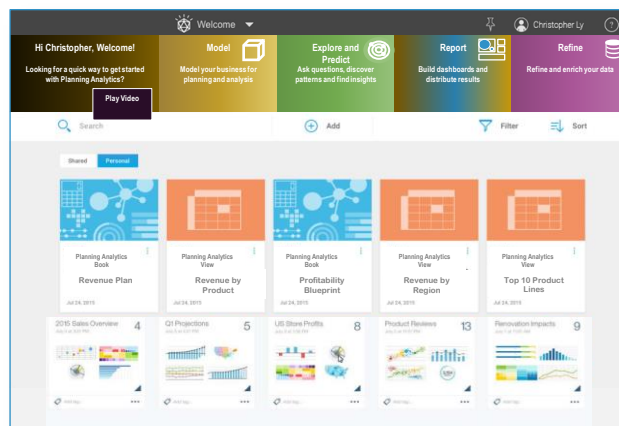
Welcome

Christopher Ly

?

Hi Christopher, Welcome!

Looking for a quick way to get started with Planning Analytics?

Play Video

Model

Model your business for planning and analysis

Explore and Predict

Ask questions, discover patterns and find insights

Report

Build dashboards and distribute results

Refine

Refine and enrich your data

Search

Add

Filter

Sort

Shared

Personal

Planning Analytics Book

Revenue Plan

Jul 24, 2015

Planning Analytics View

Revenue by Product

Jul 24, 2015

Planning Analytics Book

Profitability Blueprint

Jul 24, 2015

Planning Analytics View

Revenue by Region

Jul 24, 2015

Planning Analytics View

Top 10 Product Lines

Jul 24, 2015

2016 Sales Overview 4

Q1 Projections 5

US Store Profits 8

Product Reviews 13

Renovation Impacts 9